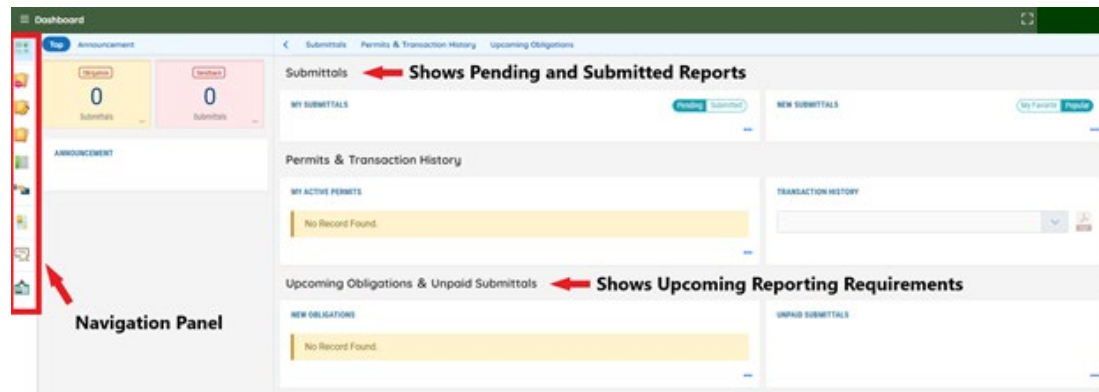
Dashboard

Top Announcement

Obligation
0
Submittals

Sent back
0
Submittals

ANNOUNCEMENT

Submittals Permits & Transaction History Upcoming Obligations

Submittals
Shows Pending and Submitted Reports

MY SUBMITTALS
Pending Submitted

NEW SUBMITTALS
My Favorite Popular

Permits & Transaction History

MY ACTIVE PERMITS
No Record Found.

TRANSACTION HISTORY

Upcoming Obligations & Unpaid Submittals
Shows Upcoming Reporting Requirements

NEW OBLIGATIONS
No Record Found.

UNPAID SUBMITTALS

Navigation Panel